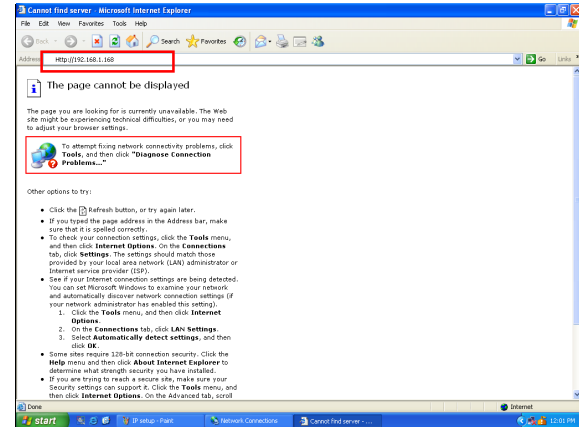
Cannot find server - Microsoft Internet Explorer

File Edit View Favorites Tools Help

Back Search Favorites

Address http://192.168.1.168 Go Links

The page cannot be displayed

The page you are looking for is currently unavailable. The Web site might be experiencing technical difficulties, or you may need to adjust your browser settings.

To attempt fixing network connectivity problems, click **Tools**, and then click **"Diagnose Connection Problems..."**

Other options to try:

- Click the Refresh button, or try again later.
- If you typed the page address in the Address bar, make sure that it is spelled correctly.
- To check your connection settings, click the **Tools** menu, and then click **Internet Options**. On the **Connections** tab, click **Settings**. The settings should match those provided by your local area network (LAN) administrator or Internet service provider (ISP).
- See if your Internet connection settings are being detected. You can set Microsoft Windows to examine your network and automatically discover network connection settings (if your network administrator has enabled this setting).
  1. Click the **Tools** menu, and then click **Internet Options**.
  2. On the **Connections** tab, click **LAN Settings**.
  3. Select **Automatically detect settings**, and then click **OK**.
- Some sites require 128-bit connection security. Click the **Help** menu and then click **About Internet Explorer** to determine what strength security you have installed.
- If you are trying to reach a secure site, make sure your Security settings can support it. Click the **Tools** menu, and then click **Internet Options**. On the Advanced tab, scroll

Done Internet

start IP setup - Paint Network Connections Cannot find server - ... 12:01 PM